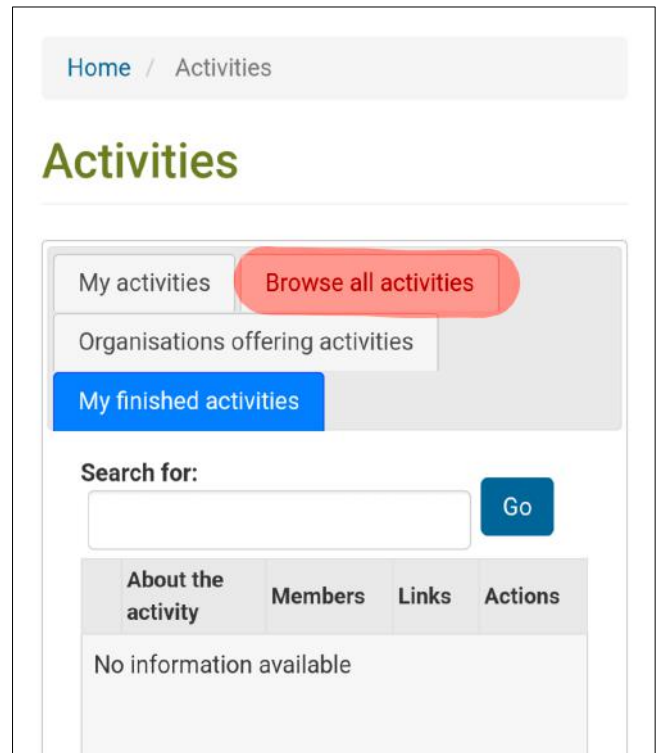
Home / Activities

Activities

My activities
Browse all activities
Organisations offering activities
My finished activities

Search for:
Go

| | About the activity | Members | Links | Actions |
|---|---|---|---|---|
| No information available | | | | |